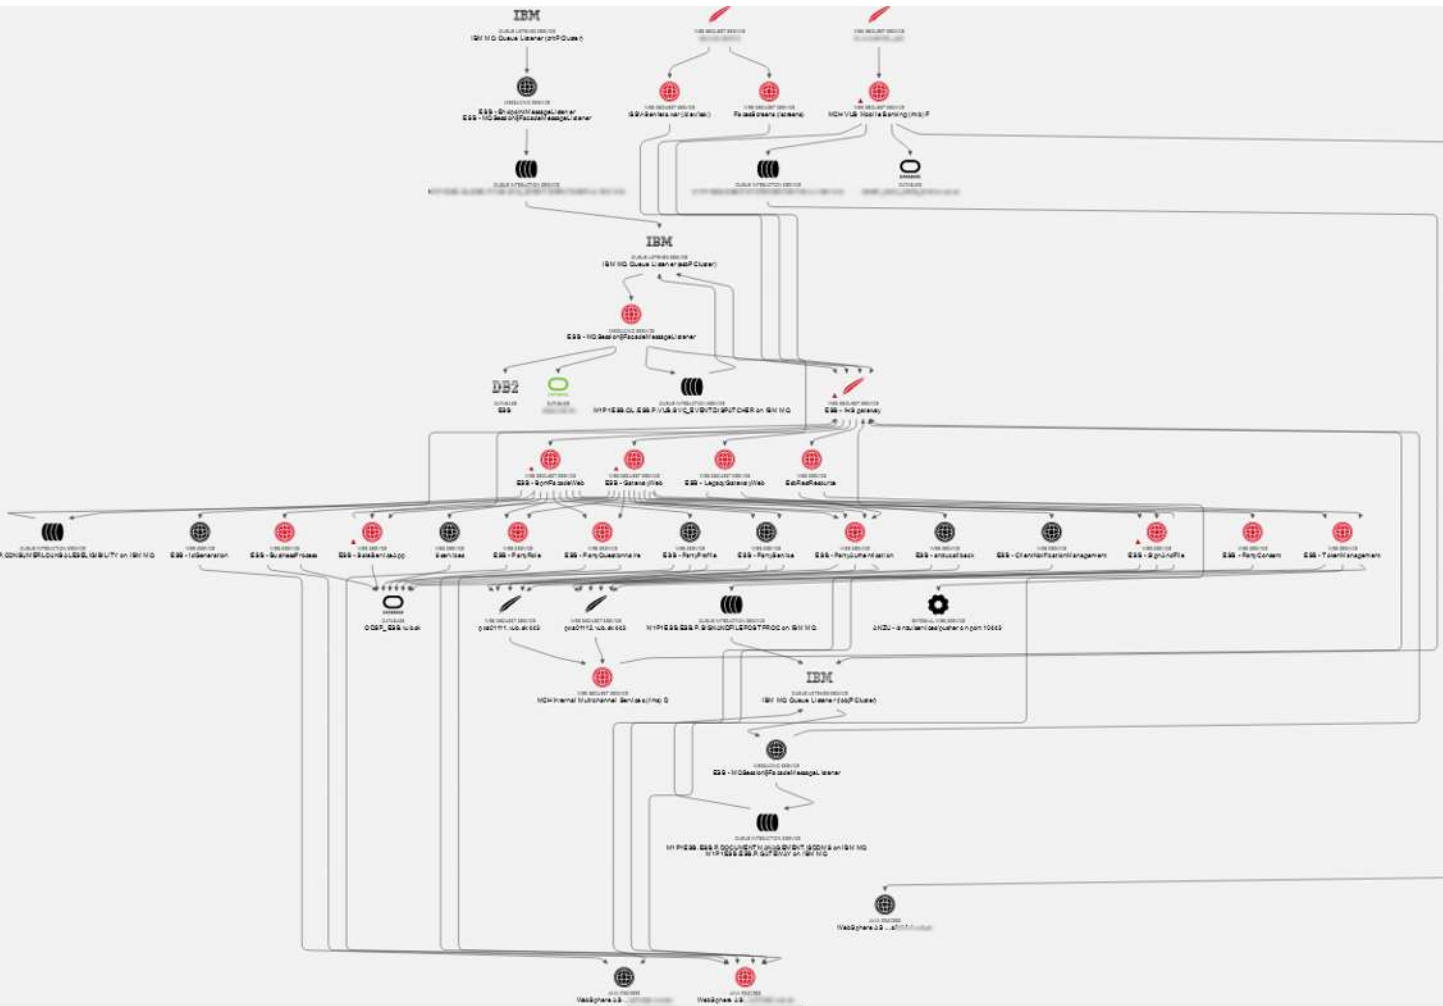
IBM
QUEUE LISTENER SERVICE
IBM MQ Queue Listener (cmPCluster)

WEB REQUEST SERVICE
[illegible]

WEB REQUEST SERVICE
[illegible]

MESSAGING SERVICE
ESB - EndpointMessageListener
ESB - MQSession@FacadeMessageListener

WEB REQUEST SERVICE
ISBAService.war (/esbws)

WEB REQUEST SERVICE
FacadeScreens (/screens)

WEB REQUEST SERVICE
MCH VUB Mobile Banking (/mb)/F

QUEUE INTERACTION SERVICE
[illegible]

QUEUE INTERACTION SERVICE
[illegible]

DATABASE
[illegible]

IBM
QUEUE LISTENER SERVICE
IBM MQ Queue Listener (esbPCluster)

MESSAGING SERVICE
ESB - MQSession@FacadeMessageListener

DB2
DATABASE
ESB

DATABASE
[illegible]

QUEUE INTERACTION SERVICE
M1P1ESB.QL.ESB.P.VUB.SVC_EVENTDISPATCHER on IBM MQ

WEB REQUEST SERVICE
ESB - IHS gateway

WEB REQUEST SERVICE
ESB - SignFacadeWeb

WEB REQUEST SERVICE
ESB - GatewayWeb

WEB REQUEST SERVICE
ESB - LegacyGatewayWeb

WEB REQUEST SERVICE
EsbRestResource

QUEUE INTERACTION SERVICE
P.CONSUMERLOANELIGIBILITY on IBM MQ

WEB SERVICE
ESB - IdGeneration

WEB SERVICE
ESB - BusinessProcess

WEB SERVICE
ESB - SalesServiceApp

WEB SERVICE
Services

WEB SERVICE
ESB - PartyRole

WEB SERVICE
ESB - PartyQuestionnaire

WEB SERVICE
ESB - PartyProfile

WEB SERVICE
ESB - PartyService

WEB SERVICE
ESB - PartyAuthentication

WEB SERVICE
ESB - andcallback

WEB SERVICE
ESB - ChannelNotificationManagement

WEB SERVICE
ESB - SignAndFile

WEB SERVICE
ESB - PartyConsent

WEB SERVICE
ESB - TokenManagement

DATABASE
ODSP_ESB.vub.sk

WEB REQUEST SERVICE
goa01111.vub.sk:665

WEB REQUEST SERVICE
goa01113.vub.sk:665

QUEUE INTERACTION SERVICE
M1P1ESB.ESB.P.SIGNANDFILEPOSTPROC on IBM MQ

EXTERNAL WEB SERVICE
ANZU - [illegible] on port 10665

WEB REQUEST SERVICE
MCH Internal Multichannel Services (/ms) S

IBM
QUEUE LISTENER SERVICE
IBM MQ Queue Listener (esbPCluster)

MESSAGING SERVICE
ESB - MQSession@FacadeMessageListener

QUEUE INTERACTION SERVICE
M1P1ESB.ESB.P.DOCUMENTMANAGEMENT.ISCDMS on IBM MQ
M1P1ESB.ESB.P.GATEWAY on IBM MQ

JAVA PROCESS
WebSphere AS ... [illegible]

JAVA PROCESS
WebSphere AS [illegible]

JAVA PROCESS
WebSphere AS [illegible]